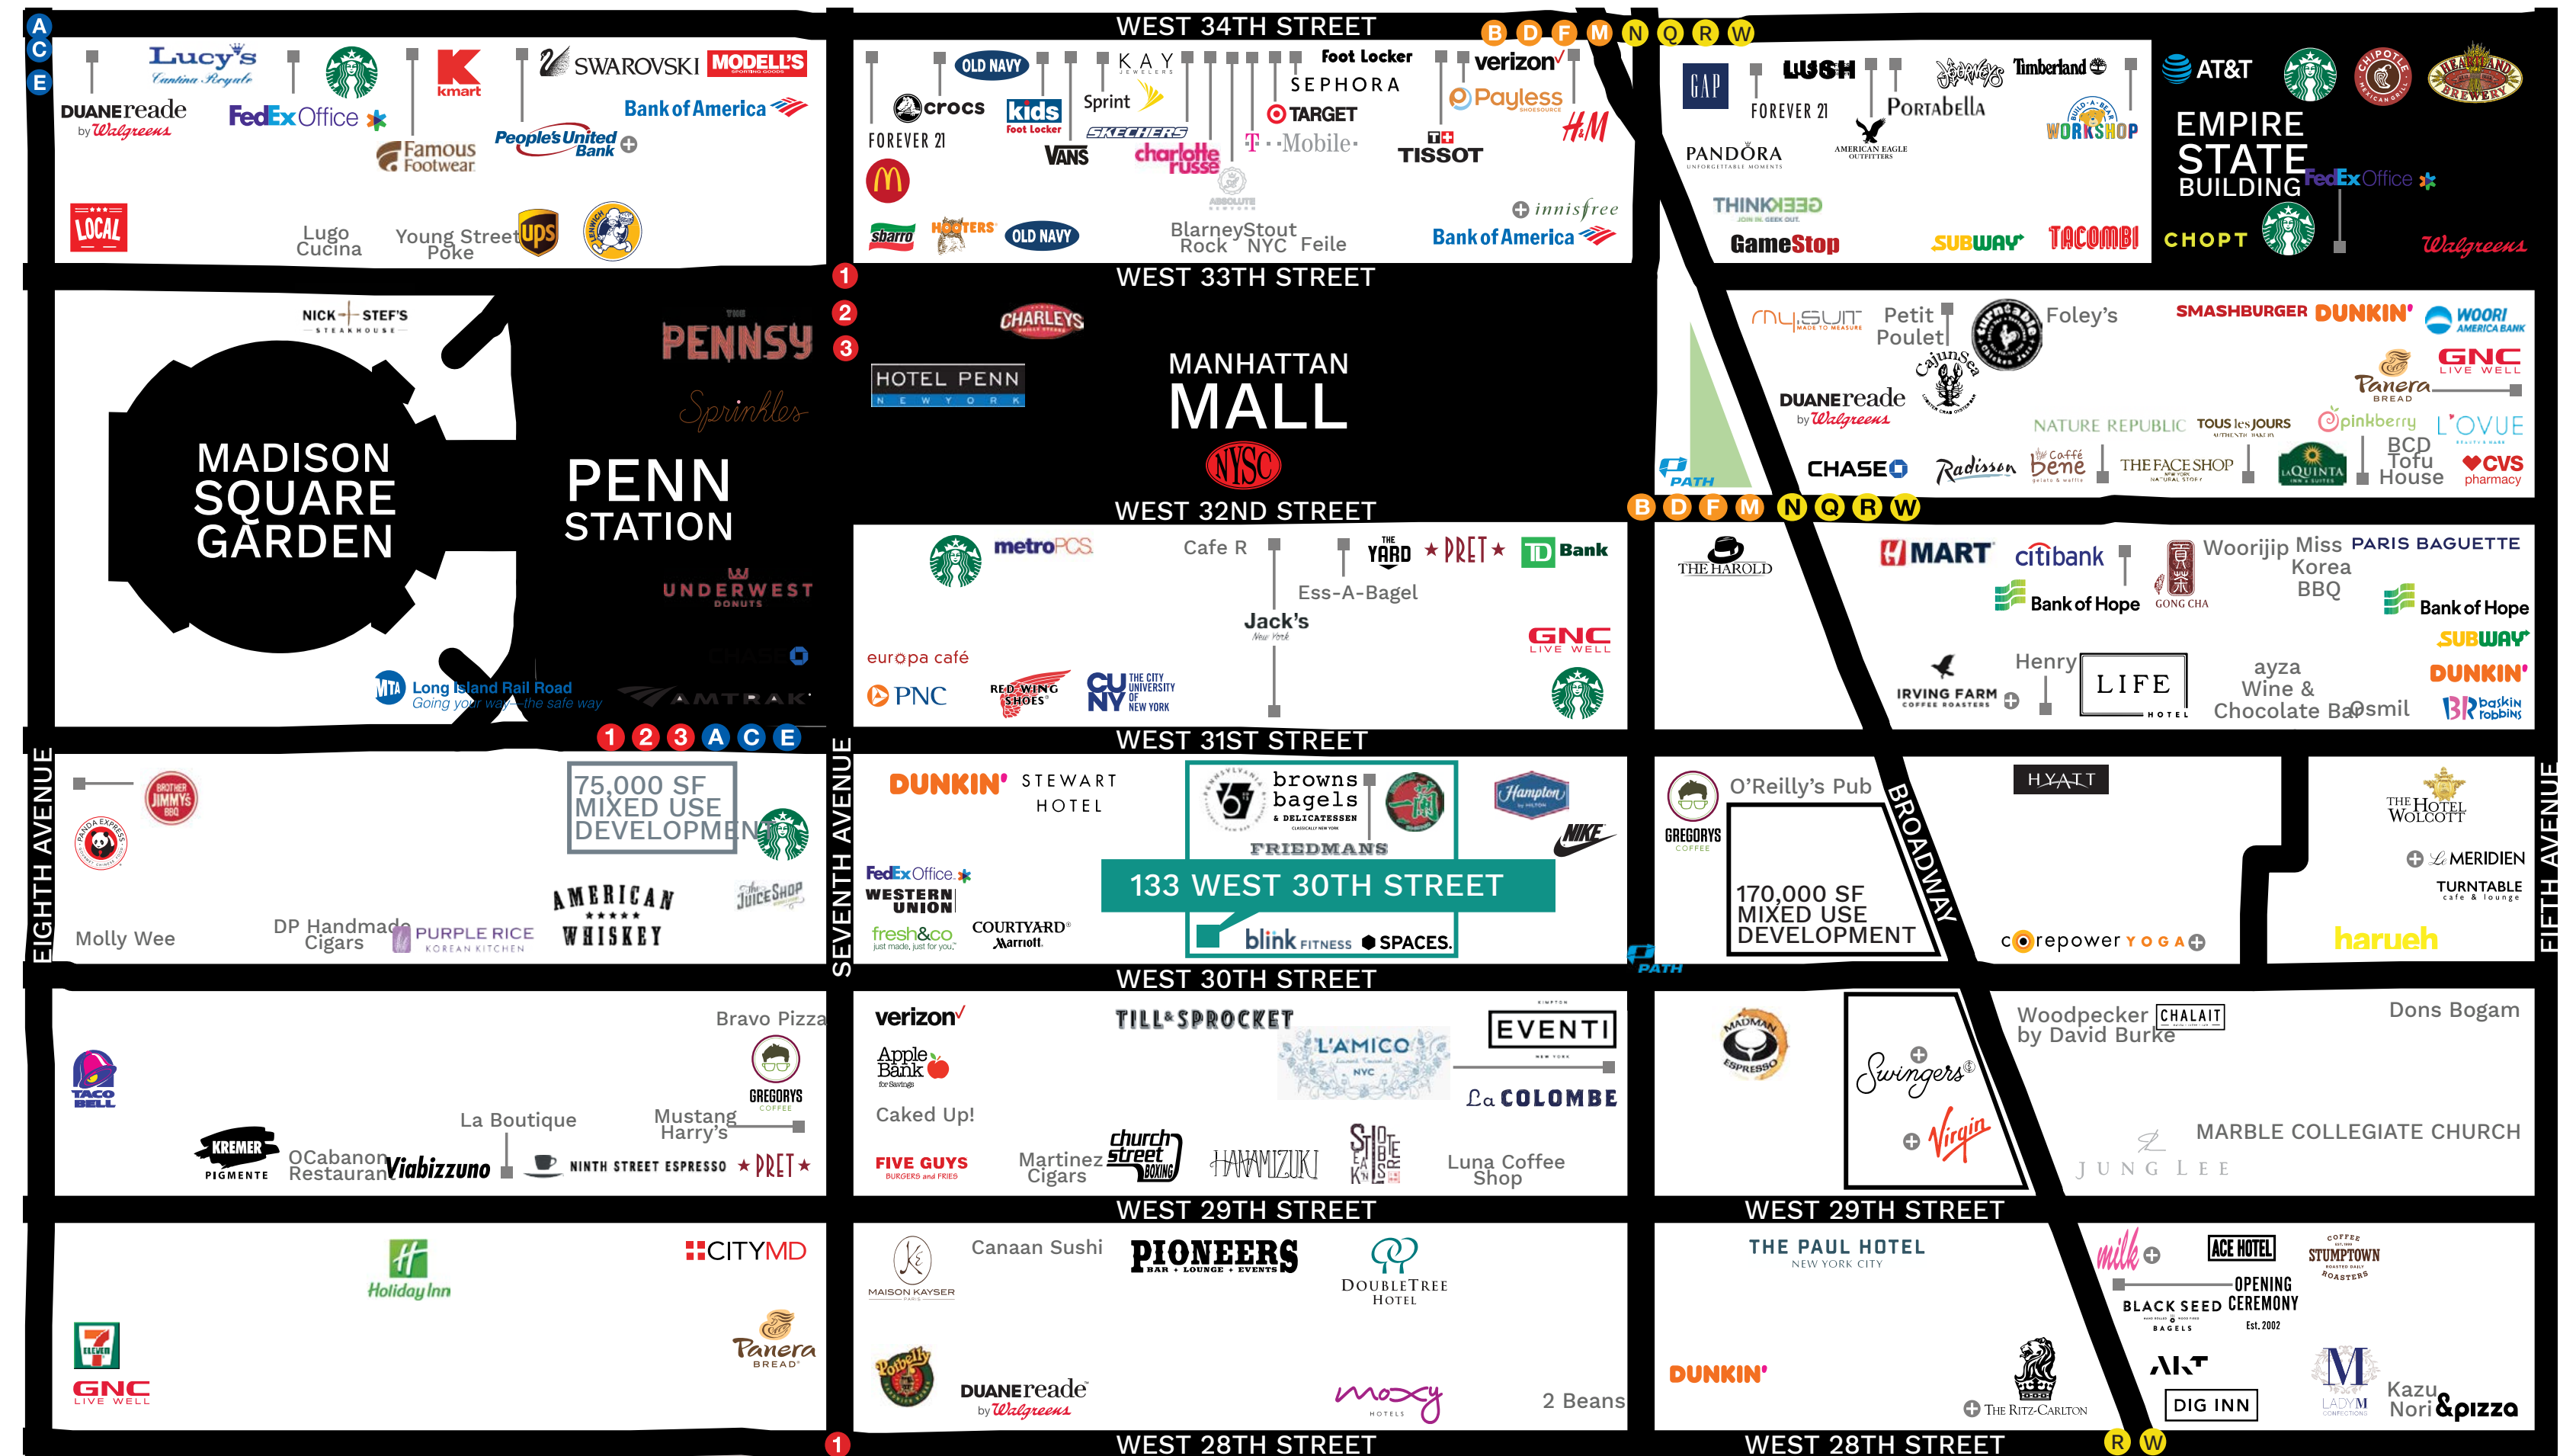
WEST 34TH STREET
A C E
B D F M N Q R W
Lucy's Cantina Royale
DUANEreade by Walgreens
FedEx Office
kmart
Famous Footwear
SWAROVSKI
MODELL'S
Bank of America
People's United Bank
LOCAL
Lugo Cucina
Young Street Poke
UPS
OLD NAVY
crocs
FOREVER 21
kids Foot Locker
KAY JEWELERS
Sprint
SKECHERS
VANS
charlotte russe
Foot Locker
SEPHORA
TARGET
T - Mobile
verizon
Payless
H&M
TISSOT
sbarro
HOOTERS
OLD NAVY
Blarney Rock
Stout NYC
Feile
innisfree
Bank of America
GAP
FOREVER 21
LUSH
PANDORA
AMERICAN EAGLE OUTFITTERS
Portabella
Timberland
BUILD-A-BEAR WORKSHOP
AT&T
EMPIRE STATE BUILDING
FedEx Office
THINKGEEK
GameStop
SUBWAY
TACOMBI
CHOPT
Walgreens
HEARTLAND BREWERY
CHIPOTLE
WEST 33TH STREET
1 2 3
NICK + STEF'S STEAKHOUSE
MADISON SQUARE GARDEN
THE PENNSY
Sprinkles
PENN STATION
UNDERWEST DONUTS
CHASE
MTA Long Island Rail Road Going your way—the safe way
AMTRAK
1 2 3 A C E
CHARLEYS
HOTEL PENN NEW YORK
MANHATTAN MALL
NYSC
WEST 32ND STREET
mysuit
Petit Poulet
Foley's
Cajun Sea
SMASHBURGER
DUNKIN'
WOORI AMERICA BANK
DUANEreade by Walgreens
GNC LIVE WELL
Panera BREAD
NATURE REPUBLIC
TOUS les JOURS
pinkberry
L'OVUE
PATH
CHASE
Radisson
Caffé bene
THE FACE SHOP
LA QUINTA
BCD Tofu House
CVS pharmacy
B D F M N Q R W
metroPCS
Cafe R
THE YARD
PRET
TD Bank
Ess-A-Bagel
Jack's New York
GNC LIVE WELL
europa café
PNC
RED WING SHOES
CUNY THE CITY UNIVERSITY OF NEW YORK
THE HAROLD
H MART
citibank
GONG CHA
Woorijip
Miss Korea BBQ
PARIS BAGUETTE
Bank of Hope
Bank of Hope
SUBWAY
DUNKIN'
IRVING FARM COFFEE ROASTERS
Henry
LIFE HOTEL
ayza Wine & Chocolate Bar
Osmil
baskin robbins
WEST 31ST STREET
EIGHTH AVENUE
SEVENTH AVENUE
BROTHER JIMMY'S BBQ
PANDA EXPRESS
75,000 SF MIXED USE DEVELOPMENT
AMERICAN WHISKEY
The Juice Shop
Molly Wee
DP Handmade Cigars
PURPLE RICE KOREAN KITCHEN
DUNKIN'
STEWART HOTEL
browns bagels & DELICATESSEN
FRIEDMANS
Hampton
NIKE
FedEx Office
WESTERN UNION
133 WEST 30TH STREET
fresh&co just made, just for you.
COURTYARD Marriott
blink FITNESS
SPACES.
O'Reilly's Pub
GREGORYS COFFEE
170,000 SF MIXED USE DEVELOPMENT
BROADWAY
HYATT
THE HOTEL WOLCOTT
LE MERIDIEN
TURNTABLE cafe & lounge
corepower YOGA
harueh
FIFTH AVENUE
PATH
WEST 30TH STREET
Bravo Pizza
TACO BELL
GREGORYS COFFEE
La Boutique
Mustang Harry's
KREMER PIGMENTE
OCabanon Restaurant
Viabizzuno
NINTH STREET ESPRESSO
PRET
verizon
Apple Bank for Savings
Caked Up!
TILL & SPROCKET
L'AMICO NYC
EVENTI
La COLOMBE
FIVE GUYS BURGERS and FRIES
Martinez Cigars
church street BOXING
HANAMIZUKI
STONE & KNISLE
Luna Coffee Shop
MADMAN ESPRESSO
Swingers
Virgin
Woodpecker by David Burke
CHALAIT
Dons Bogam
MARBLE COLLEGIATE CHURCH
JUNG LEE
WEST 29TH STREET
WEST 29TH STREET
Holiday Inn
CITYMD
7 ELEVEN
GNC LIVE WELL
Panera BREAD
MAISON KAYSER
Canaan Sushi
PIONEERS BAR • LOUNGE • EVENTS
DOUBLETREE HOTEL
Potbelly
DUANEreade by Walgreens
moxy HOTELS
2 Beans
THE PAUL HOTEL NEW YORK CITY
DUNKIN'
THE RITZ-CARLTON
milk
ACE HOTEL
STUMPTOWN COFFEE ROASTERS
BLACK SEED BAGELS
OPENING CEREMONY Est. 2002
AKT
DIG INN
LADY M
Kazu Nori
&pizza
1
WEST 28TH STREET
R W
WEST 28TH STREET